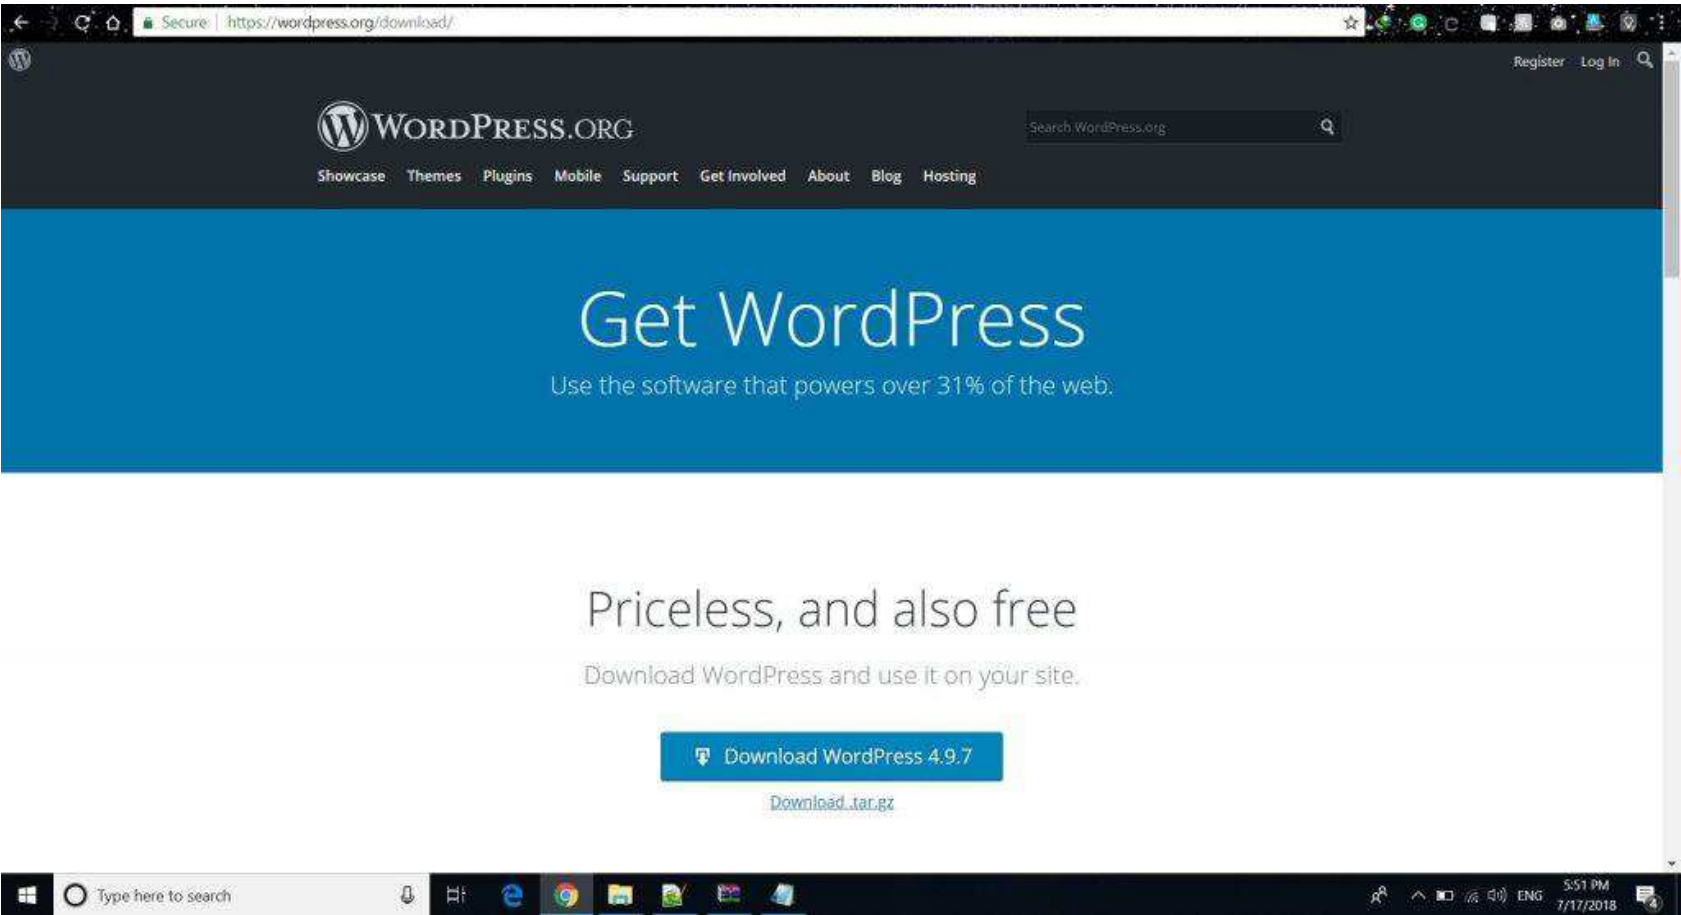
Secure | https://wordpress.org/download/

Register Log In

WORDPRESS.ORG

Search WordPress.org

Showcase Themes Plugins Mobile Support Get Involved About Blog Hosting

Get WordPress

Use the software that powers over 31% of the web.

Priceless, and also free

Download WordPress and use it on your site.

Download WordPress 4.9.7

Download .tar.gz

Type here to search

ENG 5:51 PM 7/17/2018